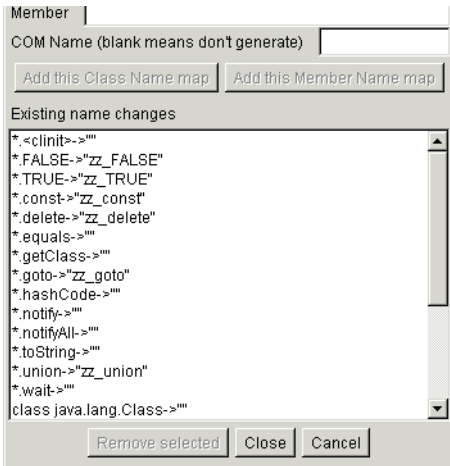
Member

COM Name (blank means don't generate)

Add this Class Name map | Add this Member Name map

Existing name changes

*.<clinit>->""
*.FALSE->"zz_FALSE"
*.TRUE->"zz_TRUE"
*.const->"zz_const"
*.delete->"zz_delete"
*.equals->""
*.getClass->""
*.goto->"zz_goto"
*.hashCode->""
*.notify->""
*.notifyAll->""
*.toString->""
*.union->"zz_union"
*.wait->""
class java.lang.Class->""

Remove selected | Close | Cancel